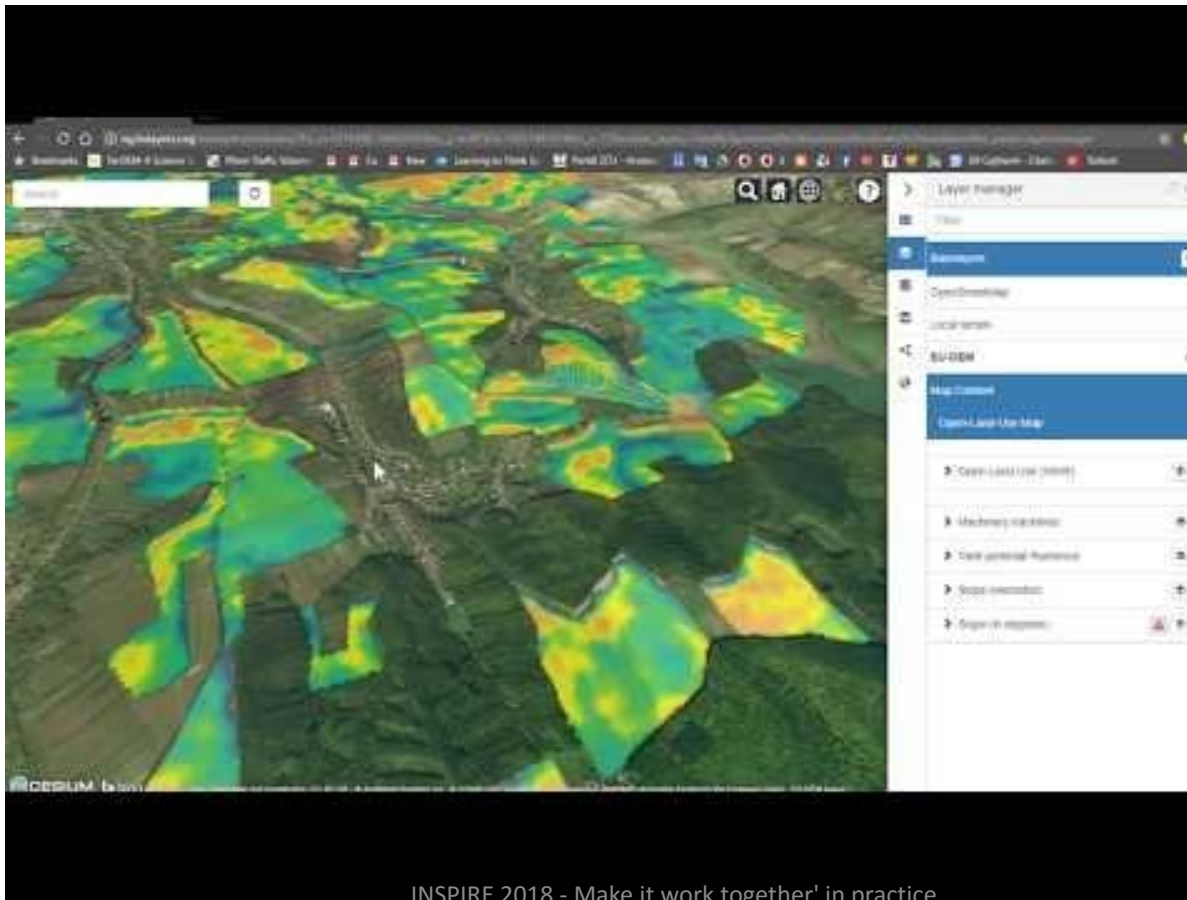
Search

Layer manager

Filter

Basemaps

OpenStreetMap

Local terrain

EU-DEM

Map Content

Open Land Use Map

Open Land Use [WMS]

Machinery trackings

Yield potential [Rumence]

Slope orientation

Slope in degrees

CESIUM

INSPIRE 2018 - Make it work together' in practice